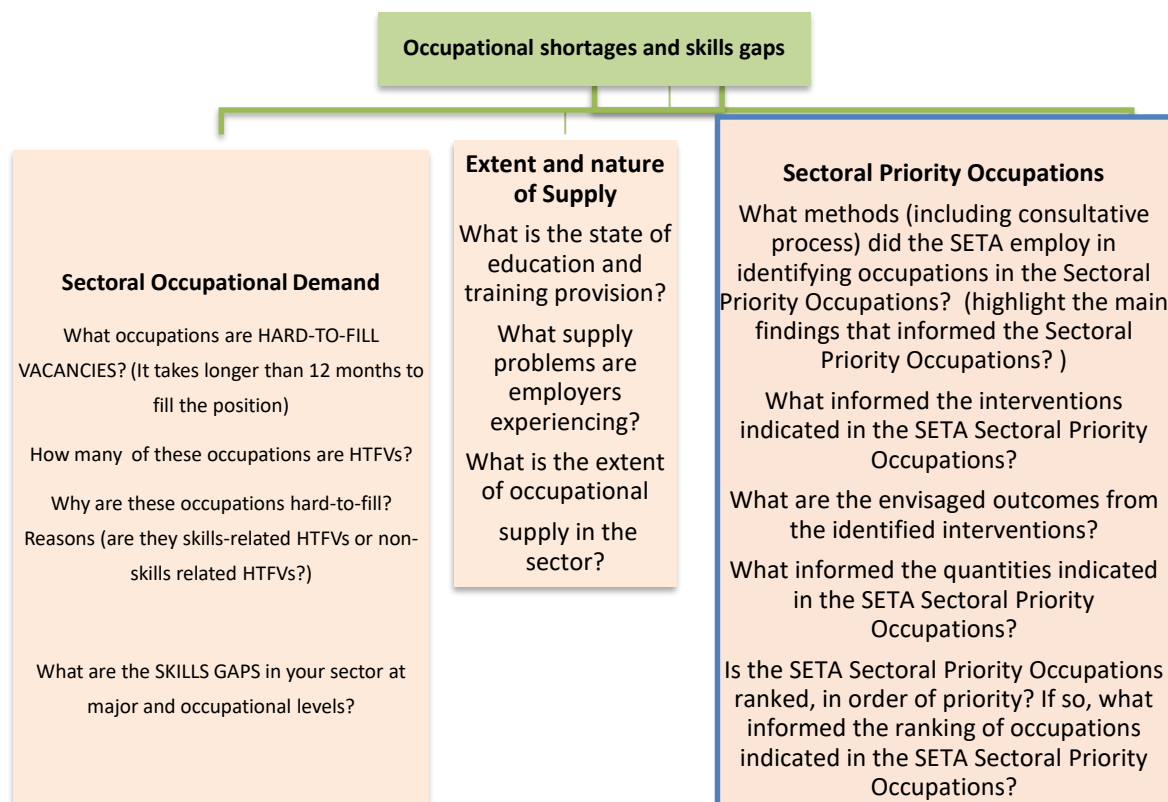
Occupational shortages and skills gaps

Sectoral Occupational Demand

What occupations are HARD-TO-FILL VACANCIES? (It takes longer than 12 months to fill the position)

How many of these occupations are HTFVs?

Why are these occupations hard-to-fill? Reasons (are they skills-related HTFVs or non-skills related HTFVs?)

What are the SKILLS GAPS in your sector at major and occupational levels?

Extent and nature of Supply

What is the state of education and training provision?

What supply problems are employers experiencing?

What is the extent of occupational supply in the sector?

Sectoral Priority Occupations

What methods (including consultative process) did the SETA employ in identifying occupations in the Sectoral Priority Occupations? (highlight the main findings that informed the Sectoral Priority Occupations? )

What informed the interventions indicated in the SETA Sectoral Priority Occupations?

What are the envisaged outcomes from the identified interventions?

What informed the quantities indicated in the SETA Sectoral Priority Occupations?

Is the SETA Sectoral Priority Occupations ranked, in order of priority? If so, what informed the ranking of occupations indicated in the SETA Sectoral Priority Occupations?